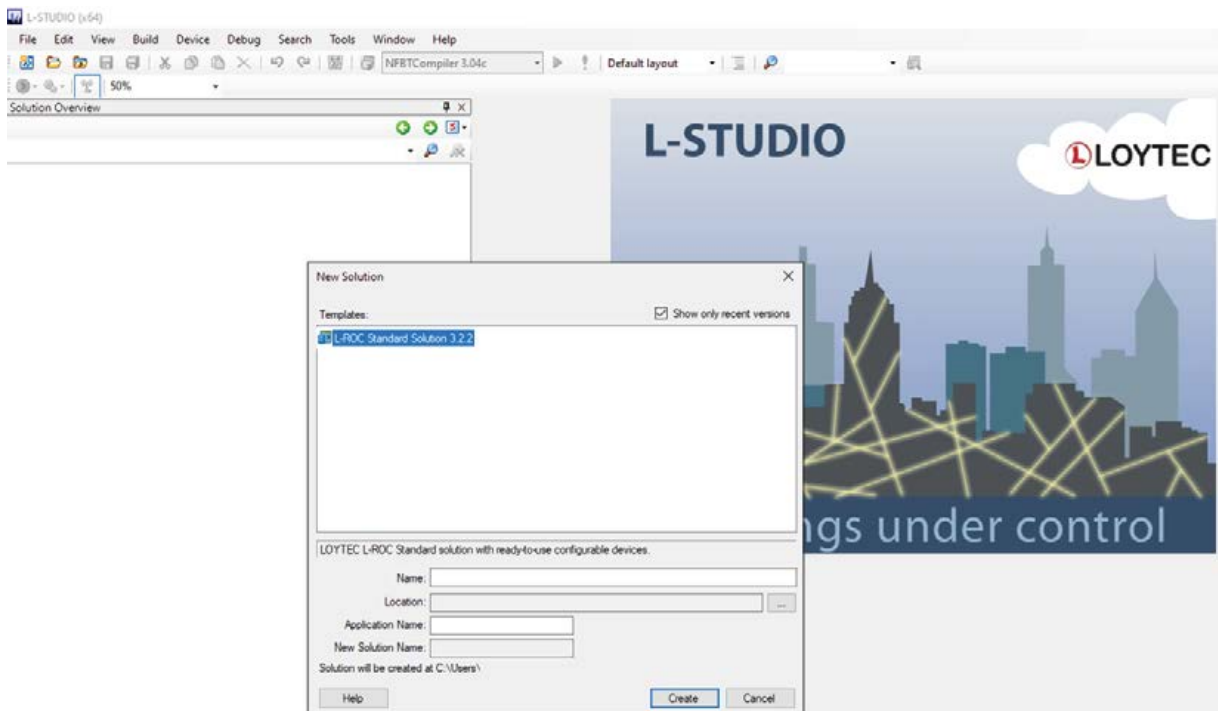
L-STUDIO (x64)

File Edit View Build Device Debug Search Tools Window Help

NFBTCompiler 3.04c

Default layout

50%

Solution Overview

L-STUDIO

LOYTEC

ngs under control

New Solution

Templates:

Show only recent versions

L-ROC Standard Solution 3.2.2

LOYTEC L-ROC Standard solution with ready-to-use configurable devices.

Name:

Location:

...

Application Name:

New Solution Name:

Solution will be created at C:\Users\

Help

Create

Cancel